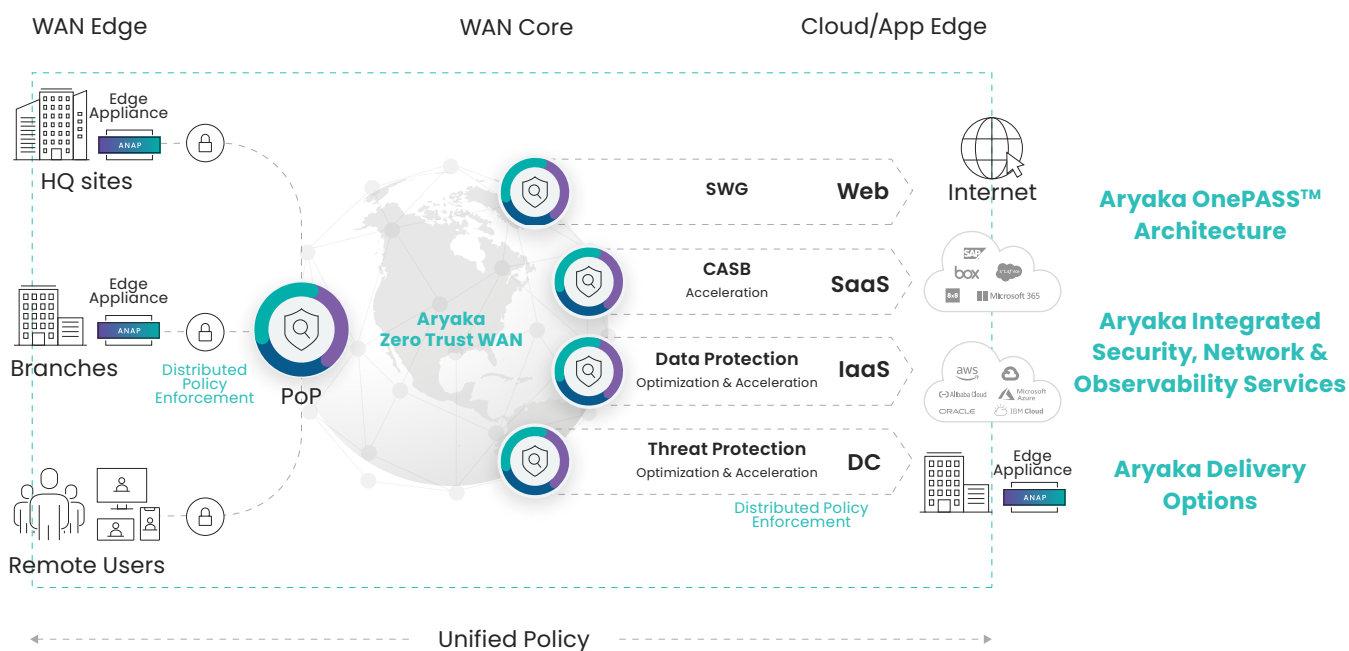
WAN Edge

WAN Core

Cloud/App Edge

Edge Appliance

ANAP

HQ sites

Edge Appliance

ANAP

Branches

Distributed Policy Enforcement

PoP

Remote Users

Aryaka Zero Trust WAN

SWG

Web

CASB

Acceleration

SaaS

Data Protection

Optimization & Acceleration

IaaS

Threat Protection

Optimization & Acceleration

DC

Distributed Policy Enforcement

Internet

SAP

box

Salesforce

RxB

Microsoft 365

aws

Alibaba Cloud

Microsoft Azure

ORACLE

IBM Cloud

Edge Appliance

ANAP

Aryaka OnePASS™ Architecture

Aryaka Integrated Security, Network & Observability Services

Aryaka Delivery Options

Unified Policy